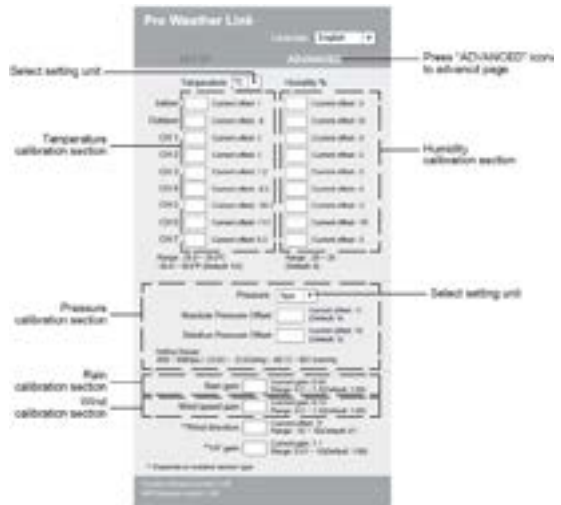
Pro Weather Link

Language English

SETUP Advanced

Press "ADVANCED" icon to advance page

Select setting unit

Temperature °C

Humidity %

Indoor Current offset: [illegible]

Outdoor Current offset: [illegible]

CH 1 Current offset: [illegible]

CH 2 Current offset: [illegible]

CH 3 Current offset: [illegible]

CH 4 Current offset: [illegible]

CH 5 Current offset: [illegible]

CH 6 Current offset: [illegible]

CH 7 Current offset: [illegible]

Range: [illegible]

Temperature calibration section

Humidity calibration section

Pressure hpa

Select setting unit

Pressure calibration section

Absolute Pressure Offset Current offset: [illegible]

Relative Pressure Offset Current offset: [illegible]

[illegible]

Rain calibration section

Rain gain Current gain: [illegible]

Wind calibration section

Wind speed gain Current gain: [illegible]

*Wind direction Current offset: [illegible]

*UV gain Current gain: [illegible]

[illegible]

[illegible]